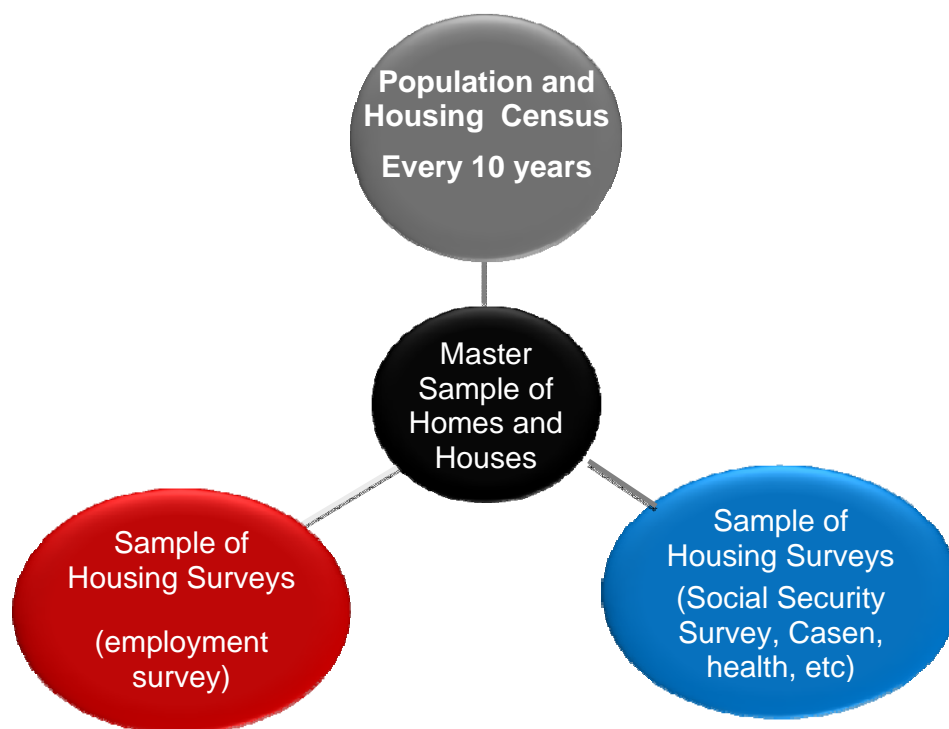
Population and Housing Census

Every 10 years

Master Sample of Homes and Houses

Sample of Housing Surveys

(employment survey)

Sample of Housing Surveys

(Social Security Survey, Casen, health, etc)